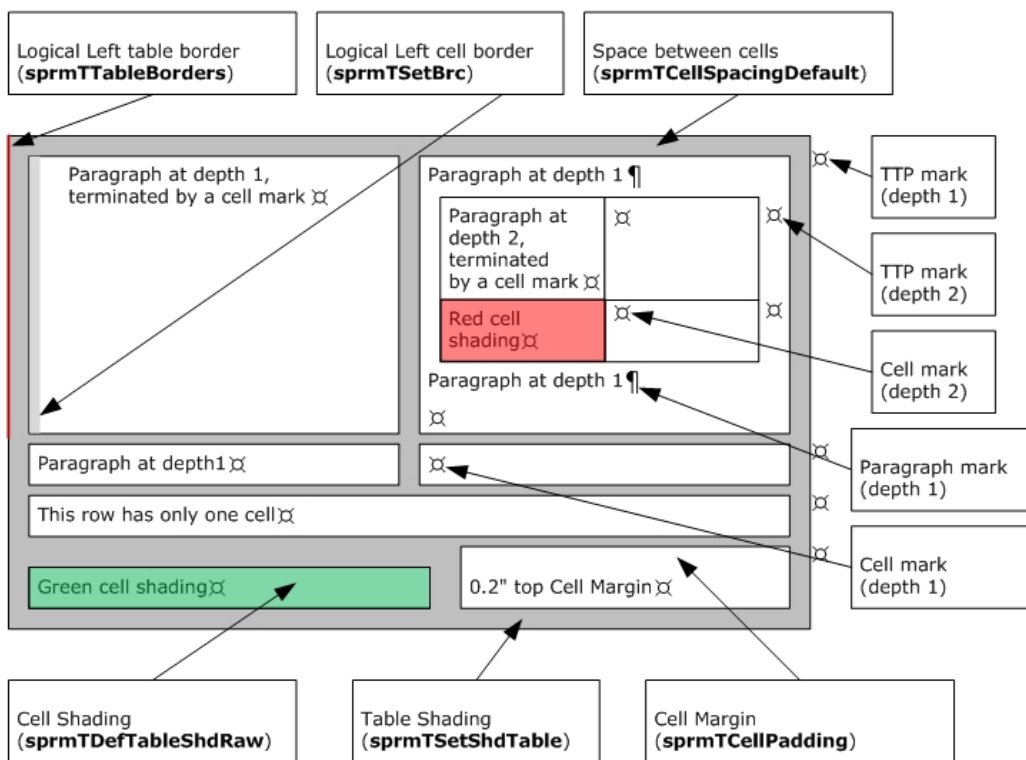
Logical Left table border (**sprmTTableBorders**)

Logical Left cell border (**sprmTSetBrc**)

Space between cells (**sprmTCellSpacingDefault**)

Paragraph at depth 1, terminated by a cell mark ¤

Paragraph at depth 1 ¶

¤

TTP mark (depth 1)

Paragraph at depth 2, terminated by a cell mark ¤

¤

¤

TTP mark (depth 2)

Red cell shading¤

¤

¤

Cell mark (depth 2)

Paragraph at depth 1 ¶

¤

Paragraph at depth1 ¤

¤

¤

Paragraph mark (depth 1)

This row has only one cell ¤

¤

¤

Cell mark (depth 1)

Green cell shading¤

0.2" top Cell Margin ¤

Cell Shading (**sprmTDefTableShdRaw**)

Table Shading (**sprmTSetShdTable**)

Cell Margin (**sprmTCellPadding**)